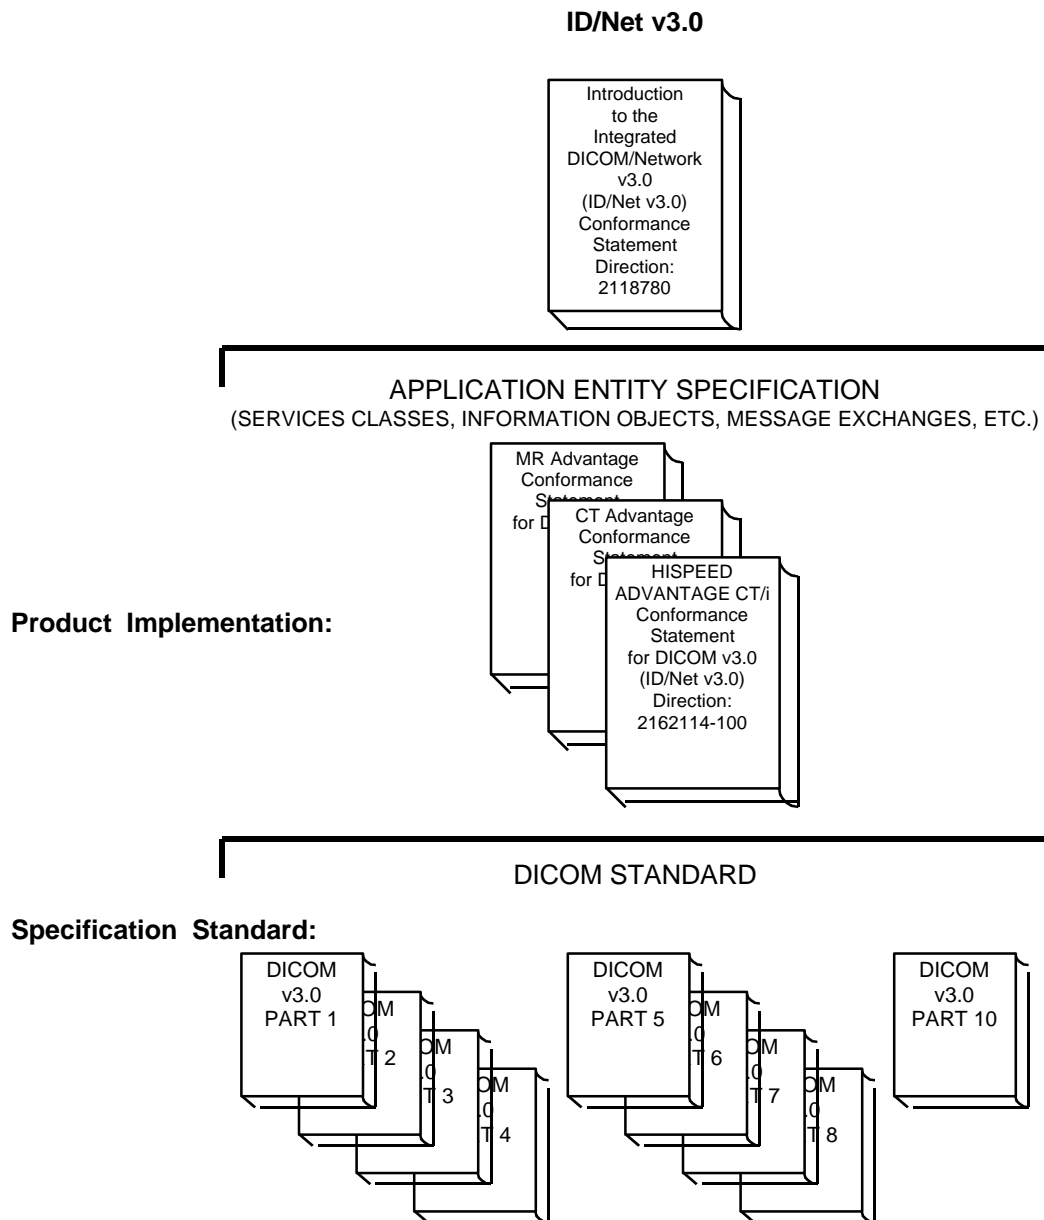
ID/Net v3.0

Introduction to the Integrated DICOM/Network v3.0 (ID/Net v3.0) Conformance Statement Direction: 2118780

APPLICATION ENTITY SPECIFICATION
(SERVICES CLASSES, INFORMATION OBJECTS, MESSAGE EXCHANGES, ETC.)

MR Advantage Conformance Statement for D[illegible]

CT Advantage Conformance Statement for D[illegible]

Product Implementation:

HISPEED ADVANTAGE CT/i Conformance Statement for DICOM v3.0 (ID/Net v3.0) Direction: 2162114-100

DICOM STANDARD

Specification Standard:

DICOM v3.0 PART 1

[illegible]M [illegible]0 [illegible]T 2

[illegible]M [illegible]0 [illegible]T 3

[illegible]M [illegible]0 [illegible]T 4

DICOM v3.0 PART 5

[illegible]M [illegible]0 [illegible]T 6

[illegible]M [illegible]0 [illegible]T 7

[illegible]M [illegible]0 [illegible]T 8

DICOM v3.0 PART 10